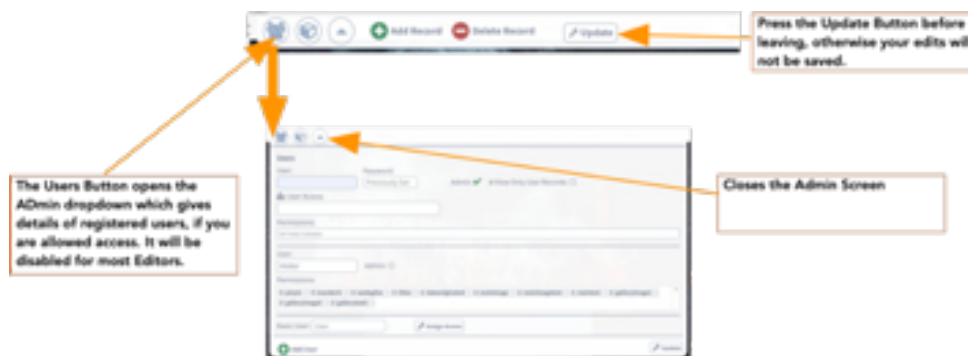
Add Record

Delete Record

Update

Press the Update Button before leaving, otherwise your edits will not be saved.

The Users Button opens the ADmin dropdown which gives details of registered users, if you are allowed access. It will be disabled for most Editors.

Users

User

Password

Admin

Closes the Admin Screen

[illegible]